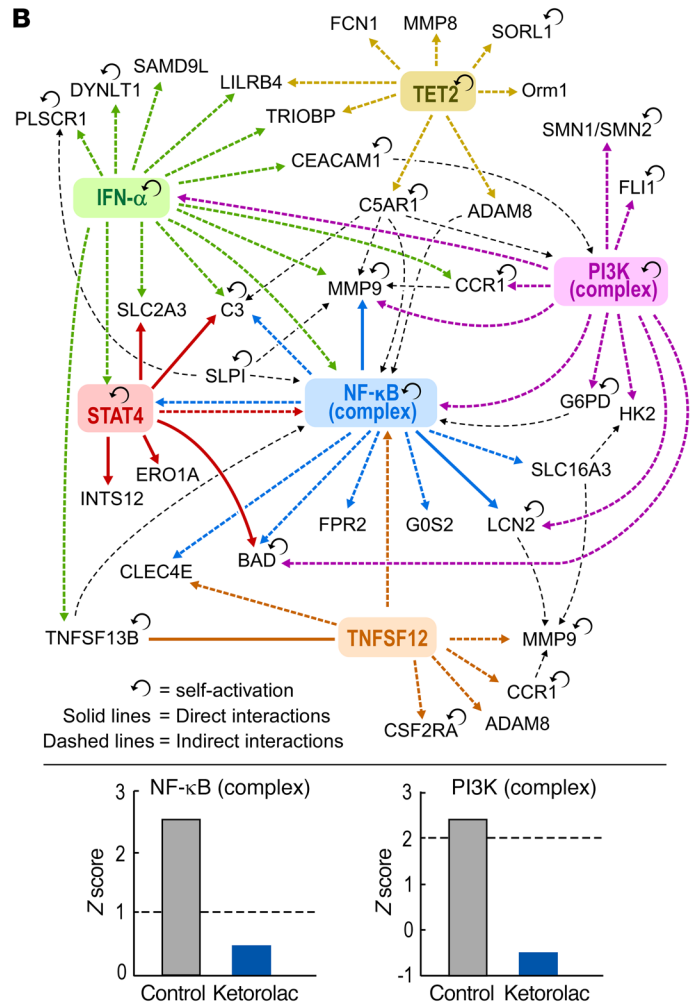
B

FCN1
MMP8
SORL1
DYNLT1
SAMD9L
LILRB4
TET2
Orm1
PLSCR1
TRIOBP
SMN1/SMN2
CEACAM1
IFN-α
FLI1
C5AR1
ADAM8
PI3K (complex)
CCR1
MMP9
SLC2A3
C3
SLPI
NF-κB (complex)
STAT4
G6PD
HK2
ERO1A
INTS12
SLC16A3
FPR2
G0S2
LCN2
BAD
CLEC4E
TNFSF13B
TNFSF12
MMP9
CCR1
CSF2RA
ADAM8

= self-activation
Solid lines = Direct interactions
Dashed lines = Indirect interactions

NF-κB (complex)
3
2
1
0
Z score
Control
Ketorolac

PI3K (complex)
3
2
1
0
-1
Z score
Control
Ketorolac